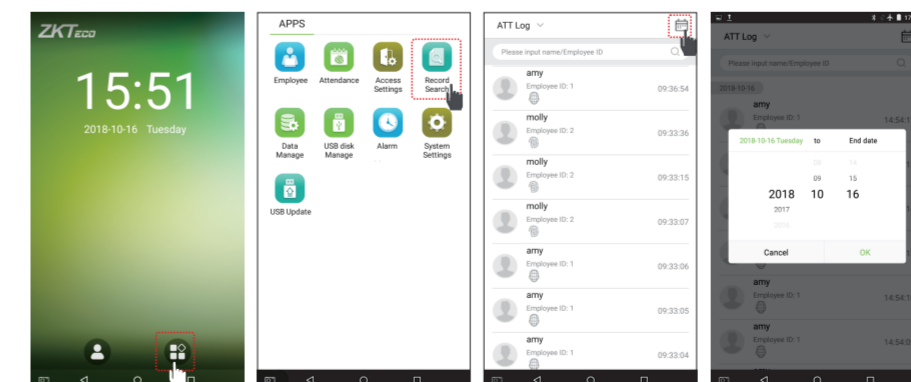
ZKTeco

15:51

2018-10-16 Tuesday

APPS

Employee
Attendance
Access Settings
Record Search
Data Manage
USB disk Manage
Alarm
System Settings
USB Update

ATT Log

Please input name/Employee ID

amy
Employee ID: 1
09:36:54

molly
Employee ID: 2
09:33:36

molly
Employee ID: 2
09:33:15

molly
Employee ID: 2
09:33:07

amy
Employee ID: 1
09:33:06

amy
Employee ID: 1
09:33:05

amy
Employee ID: 1
09:33:04

ATT Log

Please input name/Employee ID

2018-10-16

amy
Employee ID: 1

2018-10-16 Tuesday
to
End date

09
15
2018
10
16
2017

Cancel
OK

amy
Employee ID: 1
14:54:1

amy
Employee ID: 1
14:54:0